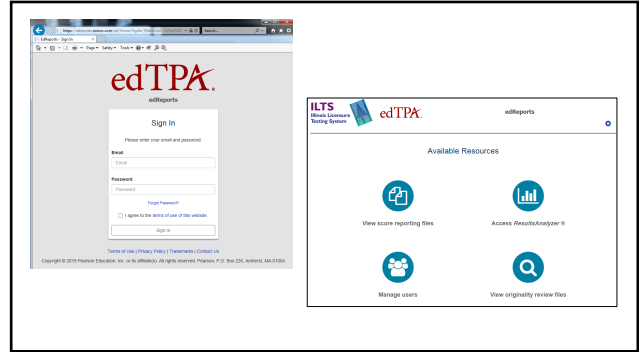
https://edreports.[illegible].com/ed/Home/SignIn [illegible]
edReports - Sign In
Page ▾ Safety ▾ Tools ▾

edTPA.
edReports

Sign In
Please enter your email and password
Email
Email
Password
Password
Forgot Password?
I agree to the terms of use of this website.
Sign in

Terms of Use | Privacy Policy | Trademarks | Contact Us
Copyright © 2019 Pearson Education, Inc. or its affiliate(s). All rights reserved. Pearson, P.O. Box 226, Amherst, MA 01004

ILTS
Illinois Licensure Testing System
edTPA.
edReports

Available Resources

View score reporting files
Access ResultsAnalyzer ®
Manage users
View originality review files